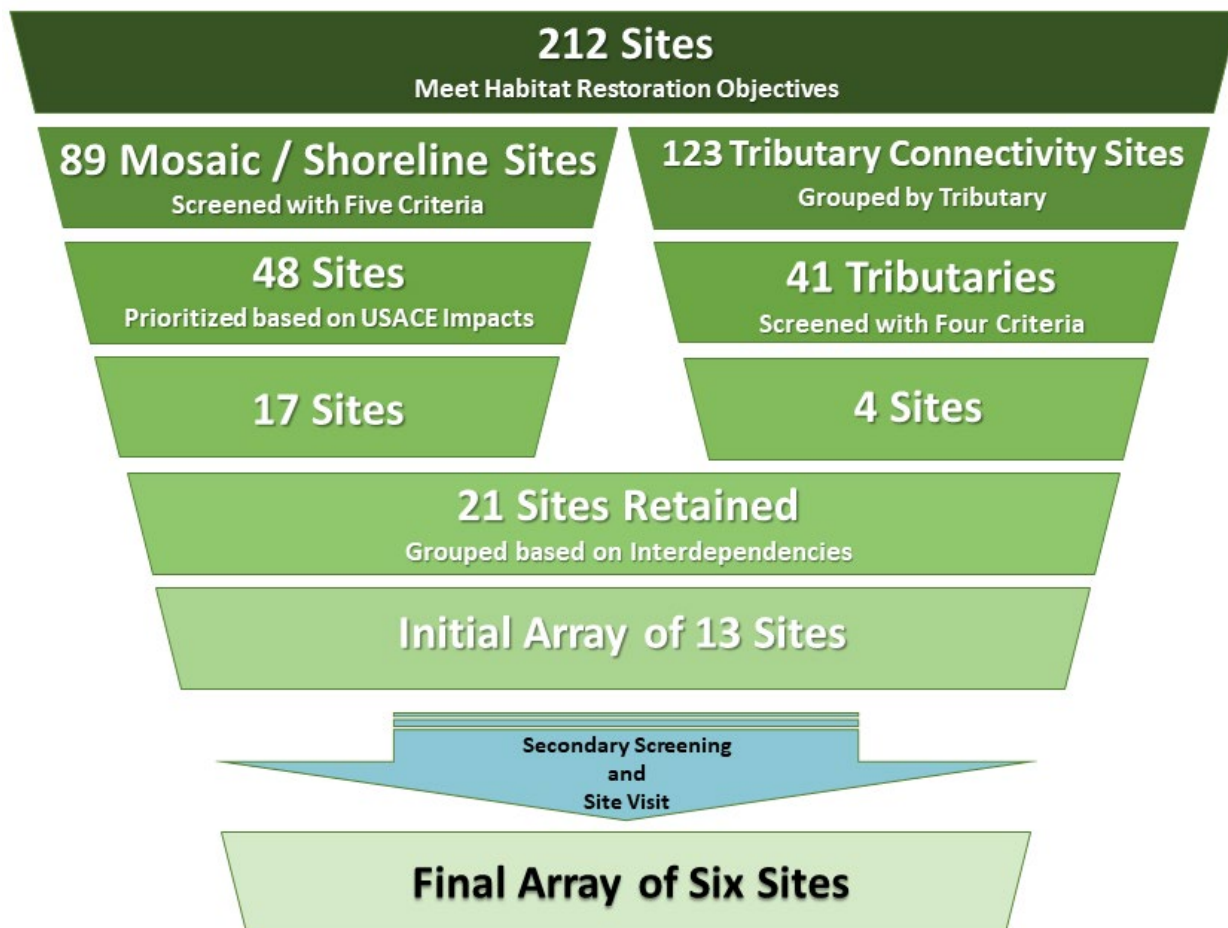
212 Sites
Meet Habitat Restoration Objectives

89 Mosaic / Shoreline Sites
Screened with Five Criteria

123 Tributary Connectivity Sites
Grouped by Tributary

48 Sites
Prioritized based on USACE Impacts

41 Tributaries
Screened with Four Criteria

17 Sites

4 Sites

21 Sites Retained
Grouped based on Interdependencies

Initial Array of 13 Sites

Secondary Screening
and
Site Visit

Final Array of Six Sites